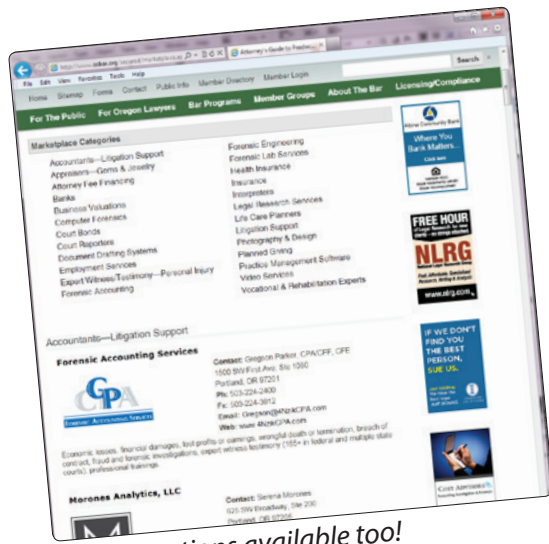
http://www.osbar.org/secured/marketplace.as

Attorney's Guide to Professi...

File Edit View Favorites Tools Help

Search

Home Sitemap Forms Contact Public Info Member Directory Member Login

For The Public For Oregon Lawyers Bar Programs Member Groups About The Bar Licensing/Compliance

Marketplace Categories

Accountants—Litigation Support
Appraisers—Gems & Jewelry
Attorney Fee Financing
Banks
Business Valuations
Computer Forensics
Court Bonds
Court Reporters
Document Drafting Systems
Employment Services
Expert Witness/Testimony—Personal Injury
Forensic Accounting

Forensic Engineering
Forensic Lab Services
Health Insurance
Insurance
Interpreters
Legal Research Services
Life Care Planners
Litigation Support
Photography & Design
Planned Giving
Practice Management Software
Video Services
Vocational & Rehabilitation Experts

Where You Bank Matters...

Click here

FREE HOUR

NLRG

www.nlrg.com

IF WE DON'T FIND YOU THE BEST PERSON, SUE US.

Accountants—Litigation Support

Forensic Accounting Services

CPA

FORENSIC ACCOUNTING SERVICES

Contact: Gregson Parker, CPA/CFF, CFE
1500 SW First Ave, Ste 1000
Portland, OR 97201
Ph: 503-224-2400
Fx: 503-224-3812
Email: Gregson@4hzkCPA.com
Web: www.4hzkCPA.com

Economic losses, financial damages, lost profits or earnings, wrongful death or termination, breach of contract, fraud and forensic investigations, expert witness testimony (155+ in federal and multiple state courts), professional trainings.

Morones Analytics, LLC

Contact: Serena Morones
620 SW Broadway, Ste 200
Portland, OR 97205

...tions available too!